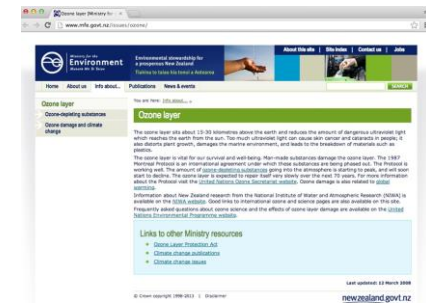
Ozone layer (Ministry fo ×

www.mfe.govt.nz/issues/ozone/

Ministry for the Environment
Manatū Mō Te Taiao

Environmental stewardship for a prosperous New Zealand
Tiakina te taiao kia tōnui a Aotearoa

About this site | Site index | Contact us | Jobs

Home | About us | Info about... | Publications | News & events

SEARCH

Ozone layer

Ozone-depleting substances

Ozone damage and climate change

You are here: Info about... »

Ozone layer

The ozone layer sits about 15-30 kilometres above the earth and reduces the amount of dangerous ultraviolet light which reaches the earth from the sun. Too much ultraviolet light can cause skin cancer and cataracts in people; it also distorts plant growth, damages the marine environment, and leads to the breakdown of materials such as plastics.

The ozone layer is vital for our survival and well-being. Man-made substances damage the ozone layer. The 1987 Montreal Protocol is an international agreement under which these substances are being phased out. The Protocol is working well. The amount of ozone-depleting substances going into the atmosphere is starting to peak, and will soon start to decline. The ozone layer is expected to recover itself very slowly over the next 70 years. For more information about the Protocol visit the United Nations Ozone Secretariat website. Ozone damage is also related to global warming.

Information about New Zealand research from the National Institute of Water and Atmospheric Research (NIWA) is available on the NIWA website. Good links to international ozone and science pages are also available on this site.

Frequently asked questions about ozone science and the effects of ozone layer damage are available on the United Nations Environmental Programme website.

Links to other Ministry resources

Ozone Layer Protection Act

Climate change publications

Climate change issues

Last updated: 13 March 2008

© Crown copyright 1998-2013 | Disclaimer

newzealand.govt.nz